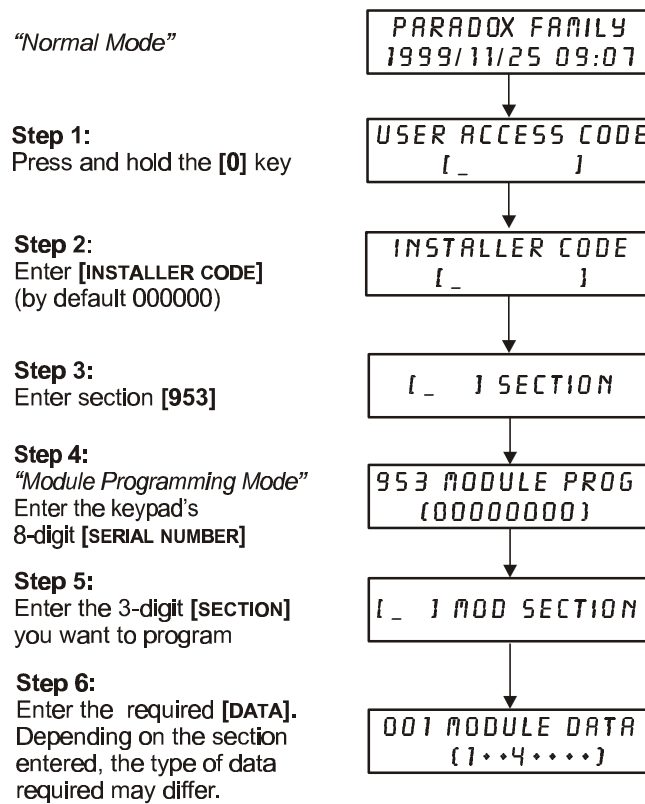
"Normal Mode"

PARADOX FAMILY
1999/11/25 09:07

Step 1:
Press and hold the [0] key

USER ACCESS CODE
[_ ]

Step 2:
Enter [INSTALLER CODE]
(by default 000000)

INSTALLER CODE
[_ ]

Step 3:
Enter section [953]

[_ ] SECTION

Step 4:
"Module Programming Mode"
Enter the keypad's 8-digit [SERIAL NUMBER]

953 MODULE PROG
(00000000)

Step 5:
Enter the 3-digit [SECTION] you want to program

[_ ] MOD SECTION

Step 6:
Enter the required [DATA]. Depending on the section entered, the type of data required may differ.

001 MODULE DATA
(1••4••••)